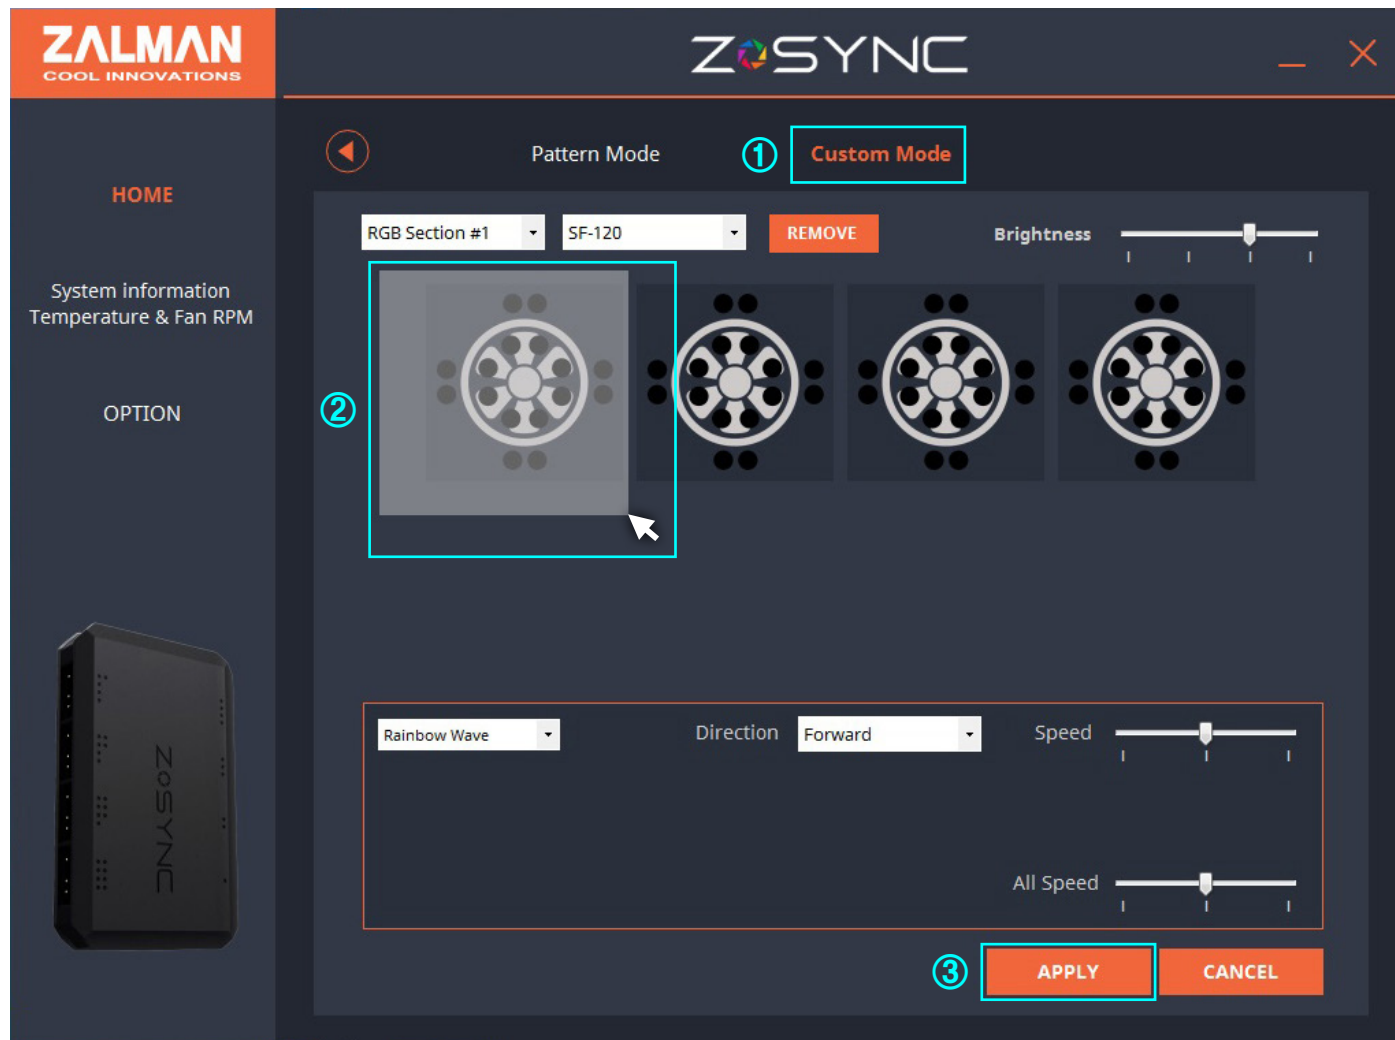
ZALMAN
COOL INNOVATIONS

ZOSYNC

HOME

System information
Temperature & Fan RPM

OPTION

ZOSYNC

Pattern Mode

①

Custom Mode

RGB Section #1

SF-120

REMOVE

Brightness

②

Rainbow Wave

Direction

Forward

Speed

All Speed

③

APPLY

CANCEL